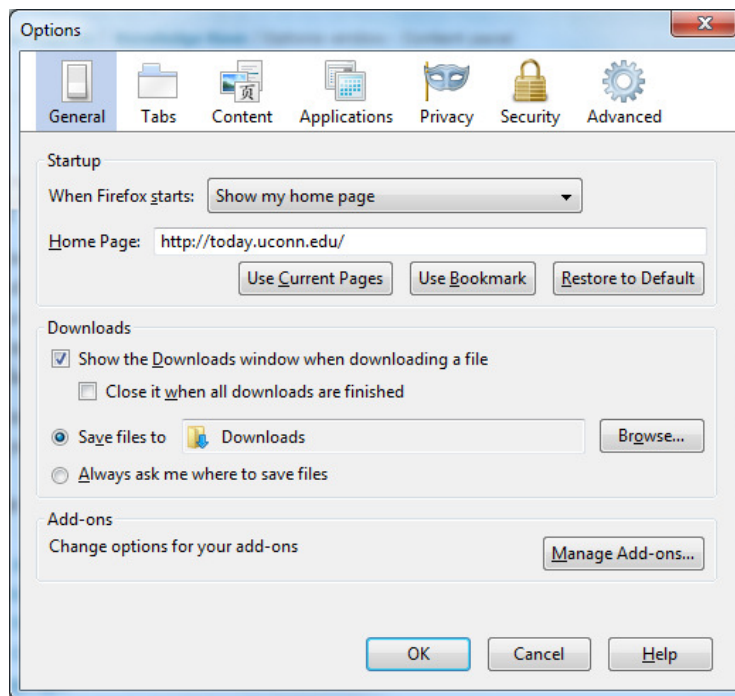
Options

General Tabs Content Applications Privacy Security Advanced

Startup

When Firefox starts: Show my home page

Home Page: http://today.uconn.edu/

Use Current Pages Use Bookmark Restore to Default

Downloads

Show the Downloads window when downloading a file

Close it when all downloads are finished

Save files to Downloads Browse...

Always ask me where to save files

Add-ons

Change options for your add-ons

Manage Add-ons...

OK Cancel Help